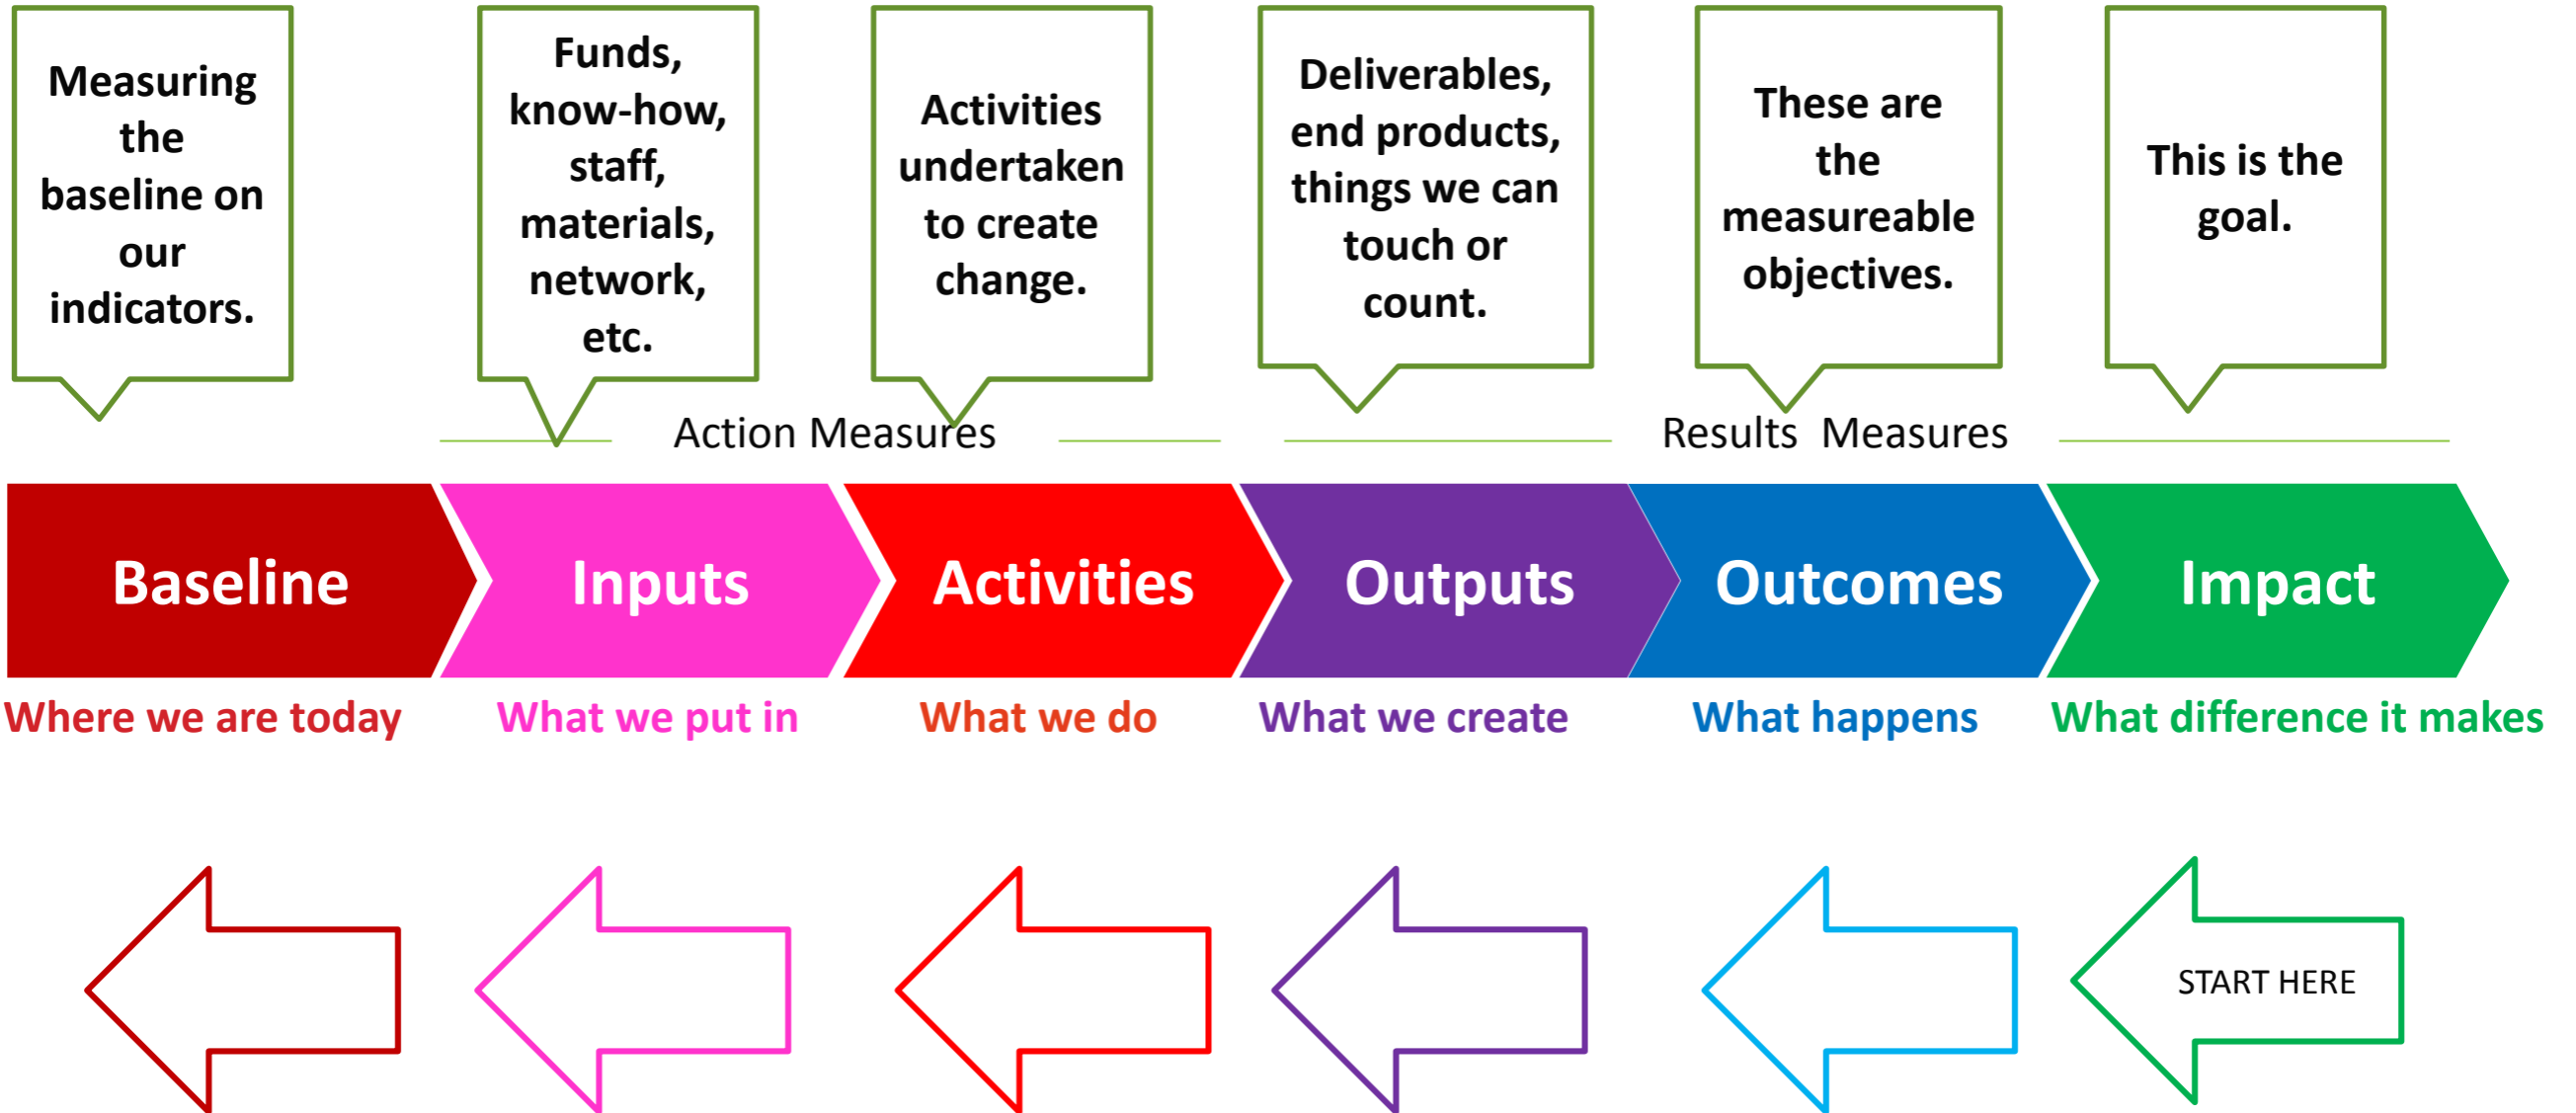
Measuring the baseline on our indicators.

Funds, know-how, staff, materials, network, etc.

Activities undertaken to create change.

Deliverables, end products, things we can touch or count.

These are the measureable objectives.

This is the goal.

Action Measures

Results Measures

Baseline

Inputs

Activities

Outputs

Outcomes

Impact

Where we are today

What we put in

What we do

What we create

What happens

What difference it makes

START HERE